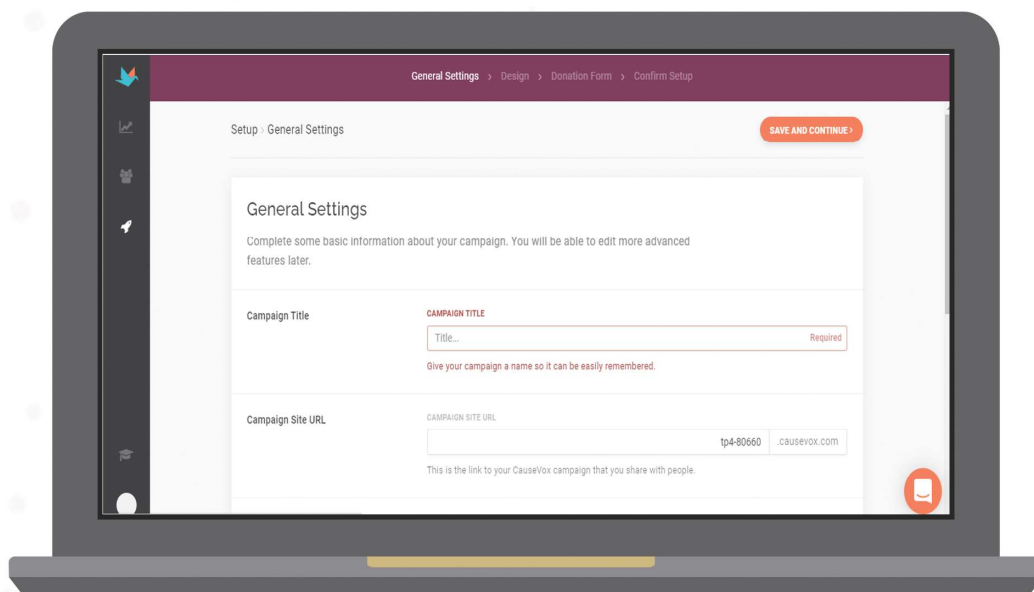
General Settings › Design › Donation Form › Confirm Setup

Setup › General Settings

SAVE AND CONTINUE ›

General Settings

Complete some basic information about your campaign. You will be able to edit more advanced features later.

Campaign Title

CAMPAIGN TITLE

Title...

Required

Give your campaign a name so it can be easily remembered.

Campaign Site URL

CAMPAIGN SITE URL

tp4-80660

.causevox.com

This is the link to your CauseVox campaign that you share with people.